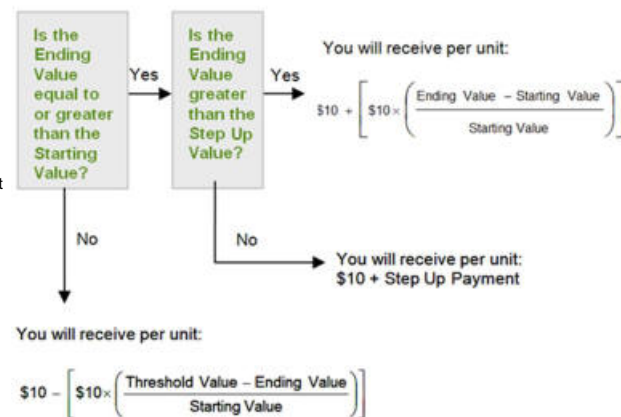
Is the Ending Value equal to or greater than the Starting Value?

Yes

Is the Ending Value greater than the Step Up Value?

Yes

You will receive per unit:

$\$10 + \left[ \$10 \times \left( \frac{\text{Ending Value} - \text{Starting Value}}{\text{Starting Value}} \right) \right]$

No

No

You will receive per unit: $10 + Step Up Payment

You will receive per unit:

$\$10 - \left[ \$10 \times \left( \frac{\text{Threshold Value} - \text{Ending Value}}{\text{Starting Value}} \right) \right]$